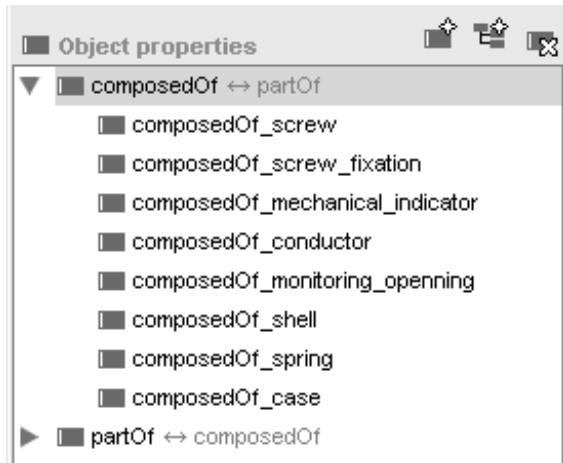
Object properties

composedOf ↔ partOf
composedOf_screw
composedOf_screw_fixation
composedOf_mechanical_indicator
composedOf_conductor
composedOf_monitoring_openning
composedOf_shell
composedOf_spring
composedOf_case
partOf ↔ composedOf